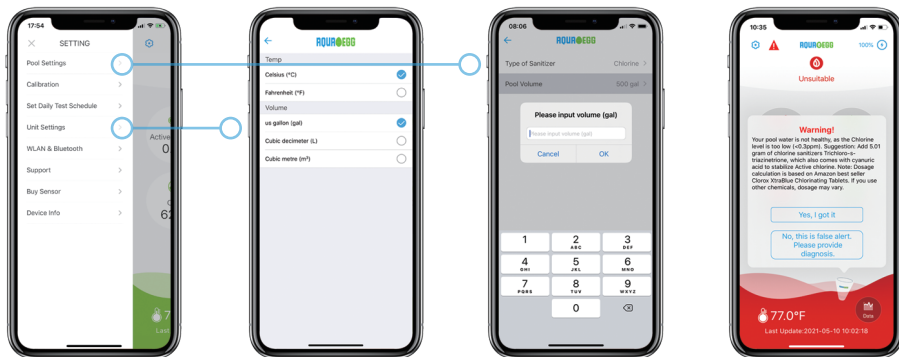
17:54

SETTING

Pool Settings

Calibration

Set Daily Test Schedule

Unit Settings

WLAN & Bluetooth

Support

Buy Sensor

Device Info

Active
0

62

7

Last

AQUAEGG

Temp

Celsius (°C)

Fahrenheit (°F)

Volume

us gallon (gal)

Cubic decimeter (L)

Cubic metre (m³)

08:06

AQUAEGG

Type of Sanitizer Chlorine

Pool Volume 500 gal

Please input volume (gal)

Please input volume (gal)

Cancel OK

1

2 ABC

3 DEF

4 GHI

5 JKL

6 MNO

7 PQRS

8 TUV

9 WXYZ

0

10:35

AQUAEGG

100%

Unsuitable

Warning!

Your pool water is not healthy, as the Chlorine level is too low (<0.3ppm). Suggestion: Add 5.01 gram of chlorine sanitizers Trichloro-s-triazinetrione, which also comes with cyanuric acid to stabilize Active chlorine. Note: Dosage calculation is based on Amazon best seller Clorox XtraBlue Chlorinating Tablets. If you use other chemicals, dosage may vary.

Yes, I got it

No, this is false alert. Please provide diagnosis.

77.0°F

Data

Last Update:2021-05-10 10:02:18